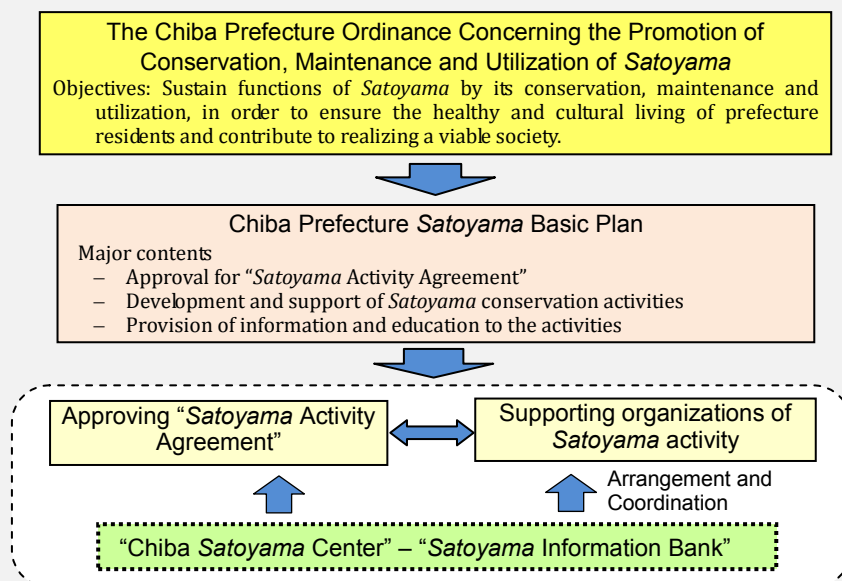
The Chiba Prefecture Ordinance Concerning the Promotion of Conservation, Maintenance and Utilization of *Satoyama*

Objectives: Sustain functions of *Satoyama* by its conservation, maintenance and utilization, in order to ensure the healthy and cultural living of prefecture residents and contribute to realizing a viable society.

Chiba Prefecture *Satoyama* Basic Plan

Major contents

– Approval for "*Satoyama* Activity Agreement"
– Development and support of *Satoyama* conservation activities
– Provision of information and education to the activities

Approving "*Satoyama* Activity Agreement"

Supporting organizations of *Satoyama* activity

Arrangement and Coordination

"Chiba *Satoyama* Center" – "*Satoyama* Information Bank"